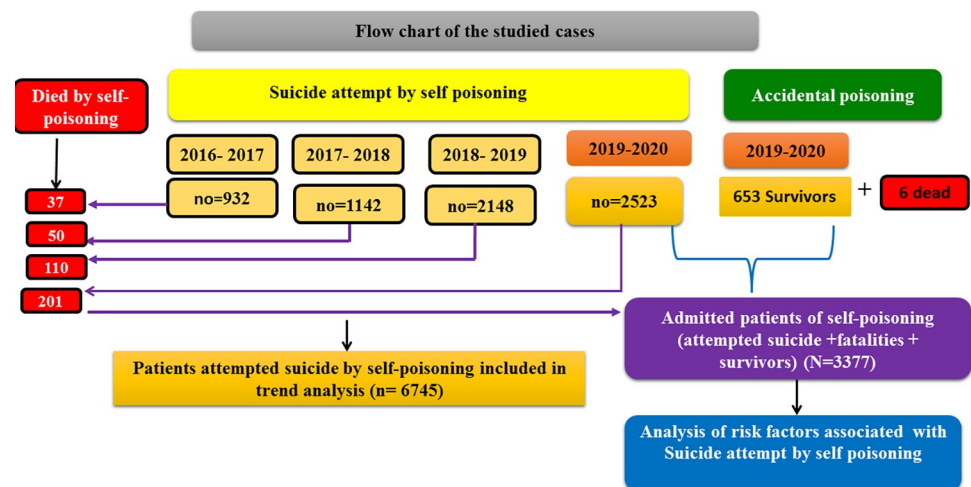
Flow chart of the studied cases

Died by self-poisoning

Suicide attempt by self poisoning

Accidental poisoning

2016- 2017

2017- 2018

2018- 2019

2019-2020

2019-2020

no=932

no=1142

no=2148

no=2523

653 Survivors

+

6 dead

37

50

110

201

Admitted patients of self-poisoning (attempted suicide +fatalities + survivors) (N=3377)

Patients attempted suicide by self-poisoning included in trend analysis (n= 6745)

Analysis of risk factors associated with Suicide attempt by self poisoning